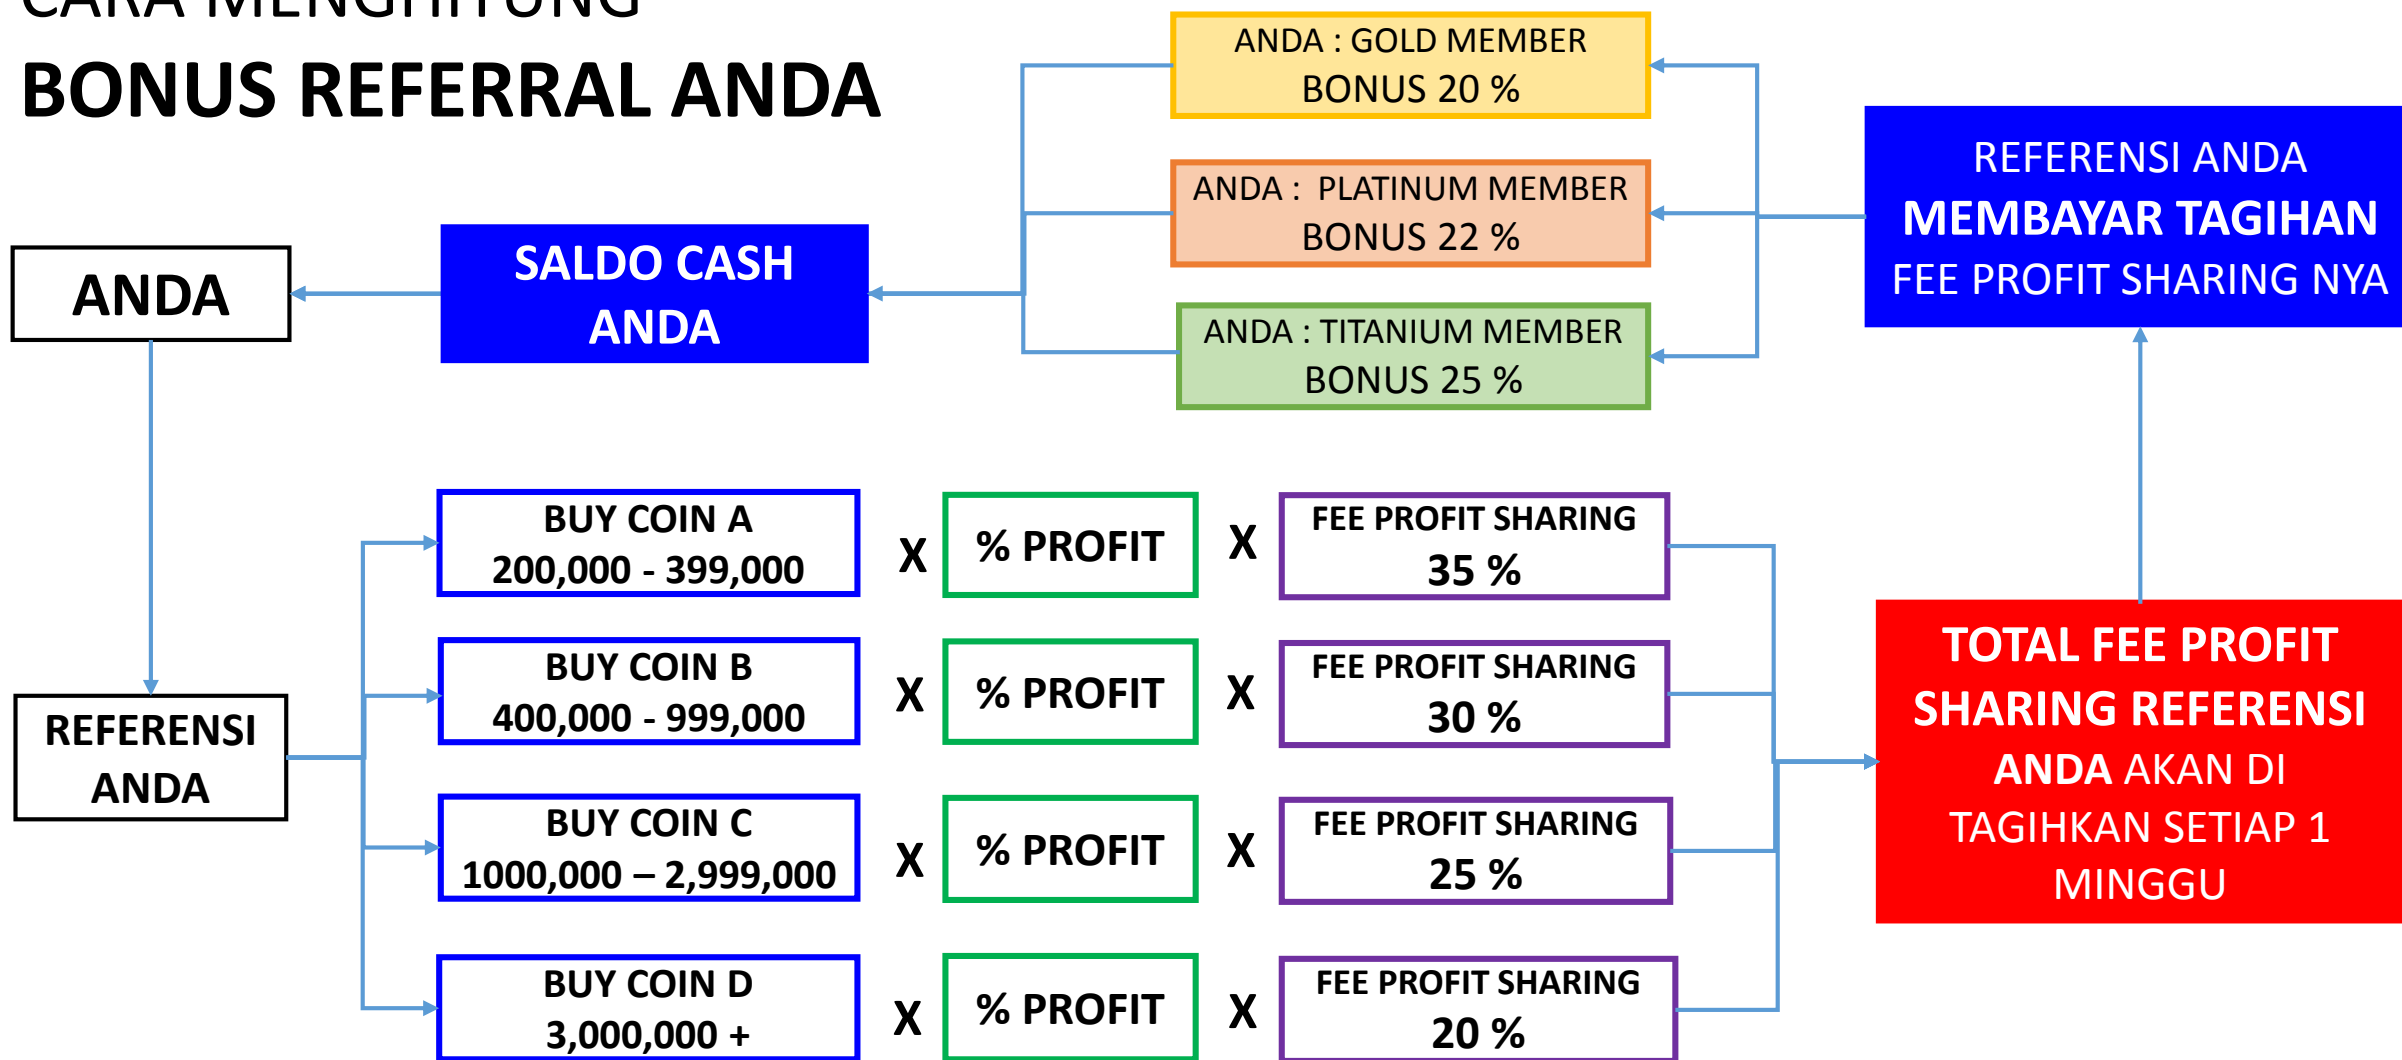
CARA MENGHITUNG
BONUS REFERRAL ANDA

ANDA : GOLD MEMBER
BONUS 20 %

ANDA : PLATINUM MEMBER
BONUS 22 %

ANDA : TITANIUM MEMBER
BONUS 25 %

REFERENSI ANDA
MEMBAYAR TAGIHAN
FEE PROFIT SHARING NYA

ANDA

SALDO CASH ANDA

REFERENSI ANDA

BUY COIN A
200,000 - 399,000

X

% PROFIT

X

FEE PROFIT SHARING
35 %

BUY COIN B
400,000 - 999,000

X

% PROFIT

X

FEE PROFIT SHARING
30 %

BUY COIN C
1000,000 – 2,999,000

X

% PROFIT

X

FEE PROFIT SHARING
25 %

BUY COIN D
3,000,000 +

X

% PROFIT

X

FEE PROFIT SHARING
20 %

TOTAL FEE PROFIT SHARING REFERENSI ANDA AKAN DI TAGIHKAN SETIAP 1 MINGGU